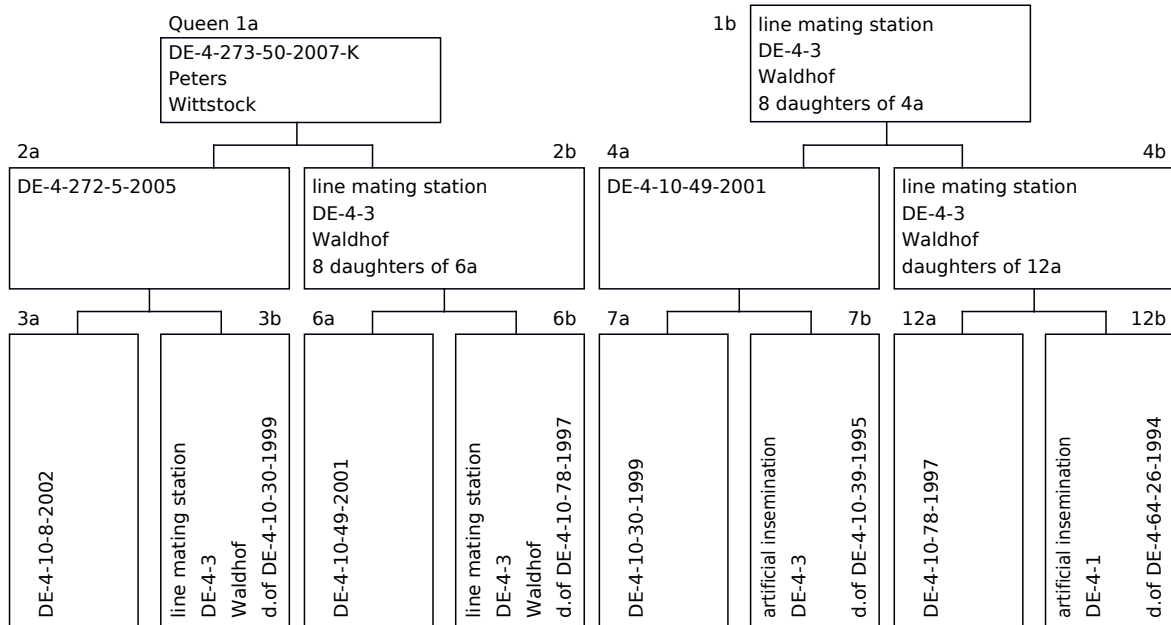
Queen 1a
DE-4-273-50-2007-K
Peters
Wittstock

1b
line mating station
DE-4-3
Waldhof
8 daughters of 4a

2a
DE-4-272-5-2005

2b
line mating station
DE-4-3
Waldhof
8 daughters of 6a

4a
DE-4-10-49-2001

4b
line mating station
DE-4-3
Waldhof
daughters of 12a

3a
DE-4-10-8-2002

3b
line mating station
DE-4-3
Waldhof
d.of DE-4-10-30-1999

6a
DE-4-10-49-2001

6b
line mating station
DE-4-3
Waldhof
d.of DE-4-10-78-1997

7a
DE-4-10-30-1999

7b
artificial insemination
DE-4-3
d.of DE-4-10-39-1995

12a
DE-4-10-78-1997

12b
artificial insemination
DE-4-1
d.of DE-4-64-26-1994